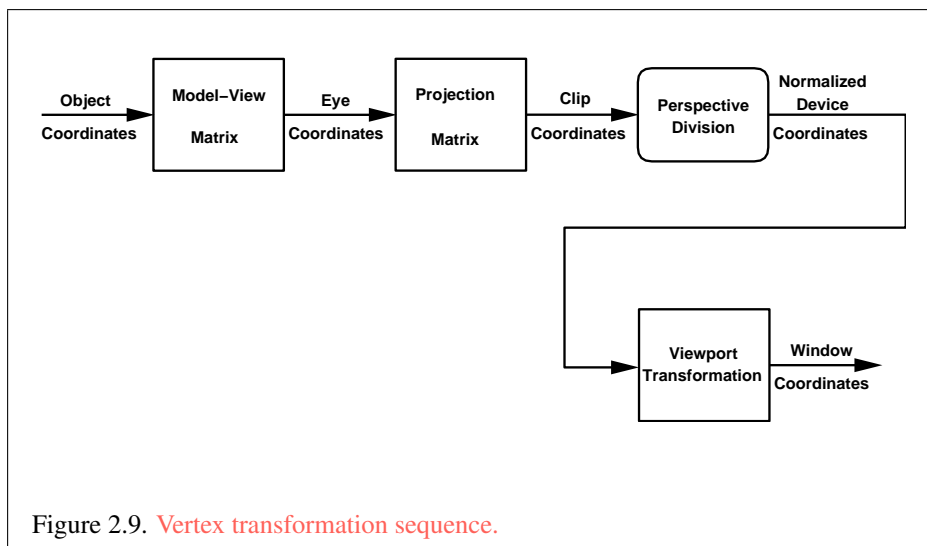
Object Coordinates

Model-View Matrix

Eye Coordinates

Projection Matrix

Clip Coordinates

Perspective Division

Normalized Device Coordinates

Viewport Transformation

Window Coordinates

Figure 2.9. Vertex transformation sequence.